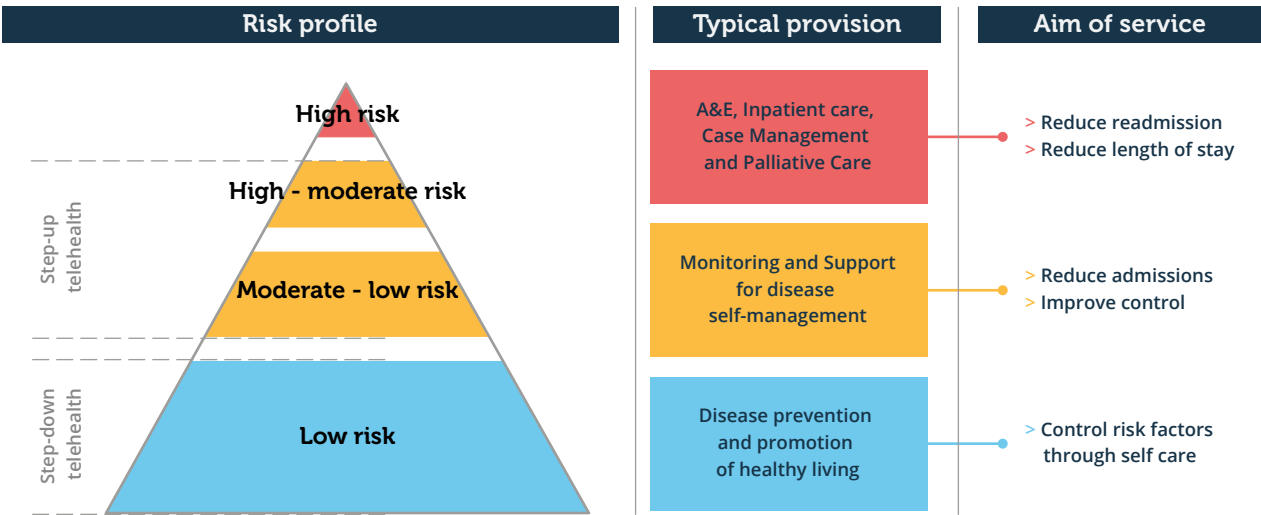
Risk profile

Step-up telehealth

Step-down telehealth

High risk

High - moderate risk

Moderate - low risk

Low risk

Typical provision

A&E, Inpatient care, Case Management and Palliative Care

Monitoring and Support for disease self-management

Disease prevention and promotion of healthy living

Aim of service

> Reduce readmission
> Reduce length of stay

> Reduce admissions
> Improve control

> Control risk factors through self care